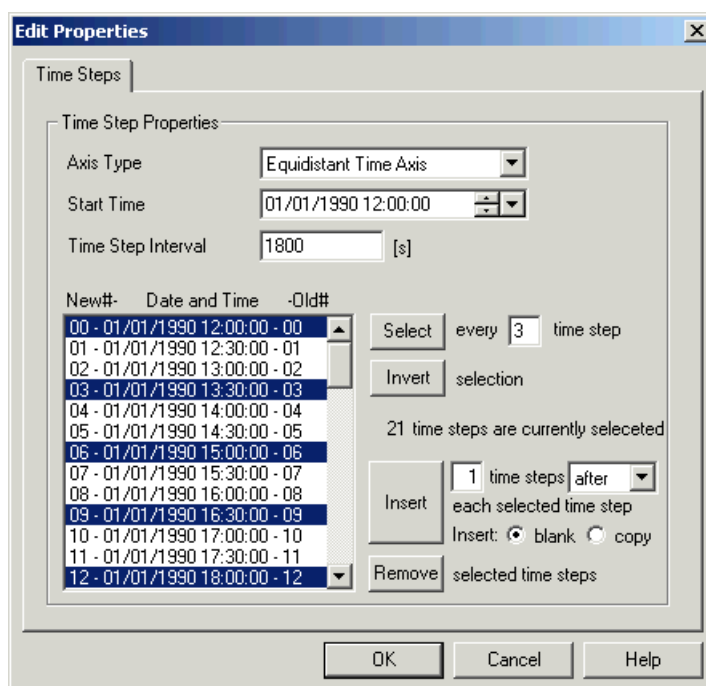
Edit Properties

Time Steps

Time Step Properties

Axis Type Equidistant Time Axis

Start Time 01/01/1990 12:00:00

Time Step Interval 1800 [s]

New#- Date and Time -Old#

00 - 01/01/1990 12:00:00 - 00
01 - 01/01/1990 12:30:00 - 01
02 - 01/01/1990 13:00:00 - 02
03 - 01/01/1990 13:30:00 - 03
04 - 01/01/1990 14:00:00 - 04
05 - 01/01/1990 14:30:00 - 05
06 - 01/01/1990 15:00:00 - 06
07 - 01/01/1990 15:30:00 - 07
08 - 01/01/1990 16:00:00 - 08
09 - 01/01/1990 16:30:00 - 09
10 - 01/01/1990 17:00:00 - 10
11 - 01/01/1990 17:30:00 - 11
12 - 01/01/1990 18:00:00 - 12

Select every 3 time step

Invert selection

21 time steps are currently seleceted

Insert 1 time steps after each selected time step

Insert: blank copy

Remove selected time steps

OK Cancel Help